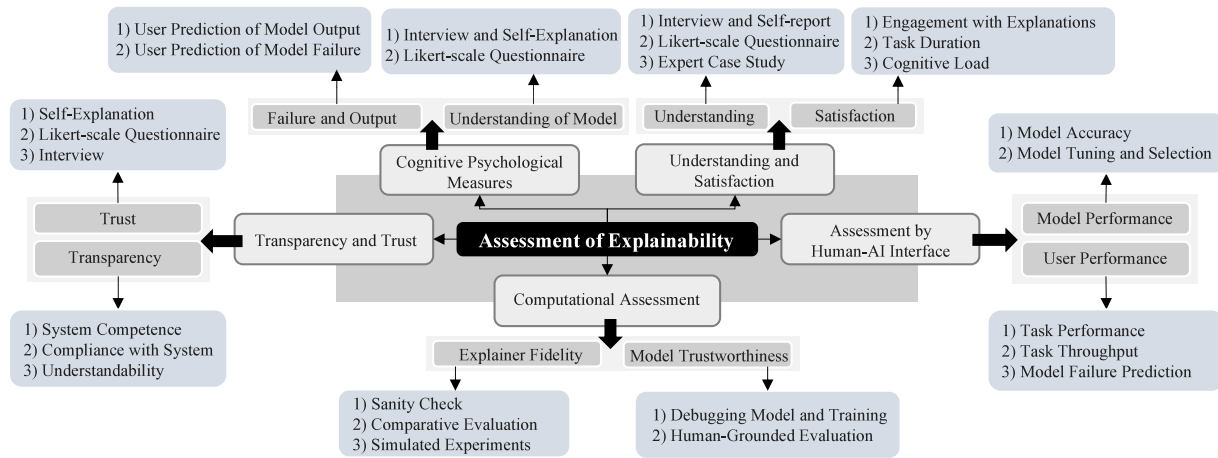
1) User Prediction of Model Output
2) User Prediction of Model Failure

1) Interview and Self-Explanation
2) Likert-scale Questionnaire

1) Interview and Self-report
2) Likert-scale Questionnaire
3) Expert Case Study

1) Engagement with Explanations
2) Task Duration
3) Cognitive Load

Failure and Output

Understanding of Model

Understanding

Satisfaction

1) Self-Explanation
2) Likert-scale Questionnaire
3) Interview

Cognitive Psychological Measures

Understanding and Satisfaction

1) Model Accuracy
2) Model Tuning and Selection

Trust

Transparency

Transparency and Trust

Assessment of Explainability

Assessment by Human-AI Interface

Model Performance

User Performance

Computational Assessment

1) System Competence
2) Compliance with System
3) Understandability

Explainer Fidelity

Model Trustworthiness

1) Task Performance
2) Task Throughput
3) Model Failure Prediction

1) Sanity Check
2) Comparative Evaluation
3) Simulated Experiments

1) Debugging Model and Training
2) Human-Grounded Evaluation